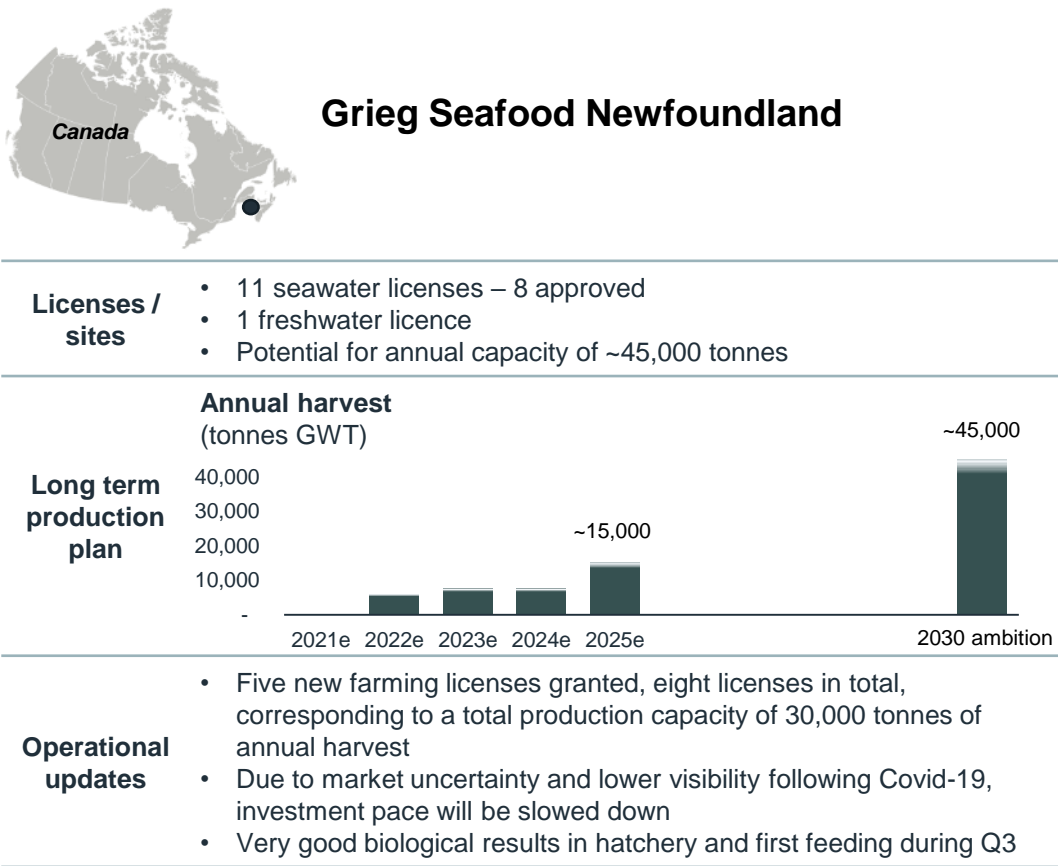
Canada

Grieg Seafood Newfoundland

Licenses / sites

- 11 seawater licenses – 8 approved
- 1 freshwater licence
- Potential for annual capacity of ~45,000 tonnes

Long term production plan

Annual harvest
(tonnes GWT)

40,000
30,000
20,000
10,000
-

~15,000
~45,000

2021e 2022e 2023e 2024e 2025e 2030 ambition

Operational updates

- Five new farming licenses granted, eight licenses in total, corresponding to a total production capacity of 30,000 tonnes of annual harvest
- Due to market uncertainty and lower visibility following Covid-19, investment pace will be slowed down
- Very good biological results in hatchery and first feeding during Q3